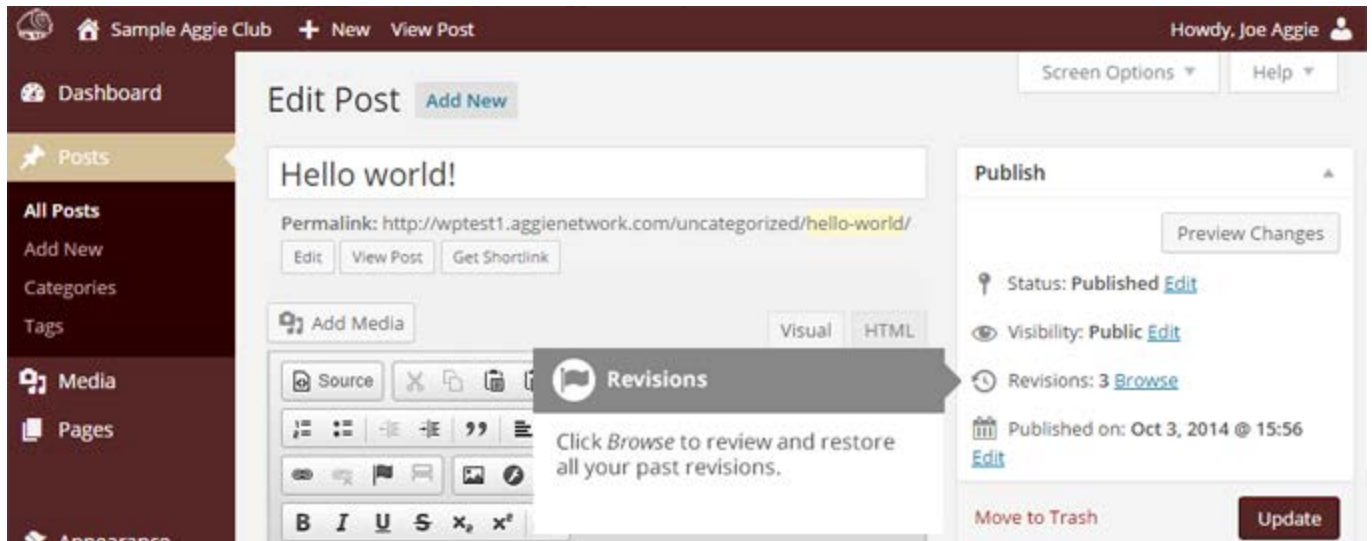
Sample Aggie Club + New View Post

Howdy, Joe Aggie

Dashboard

Posts

All Posts

Add New

Categories

Tags

Media

Pages

Screen Options ▼

Help ▼

Edit Post Add New

Hello world!

Permalink: http://wptest1.aggienetwork.com/uncategorized/hello-world/

Edit View Post Get Shortlink

Add Media

Visual HTML

Source

B I U S $x_2$ $x^2$

Revisions

Click *Browse* to review and restore all your past revisions.

Publish

Preview Changes

Status: Published Edit

Visibility: Public Edit

Revisions: 3 Browse

Published on: Oct 3, 2014 @ 15:56 Edit

Move to Trash

Update